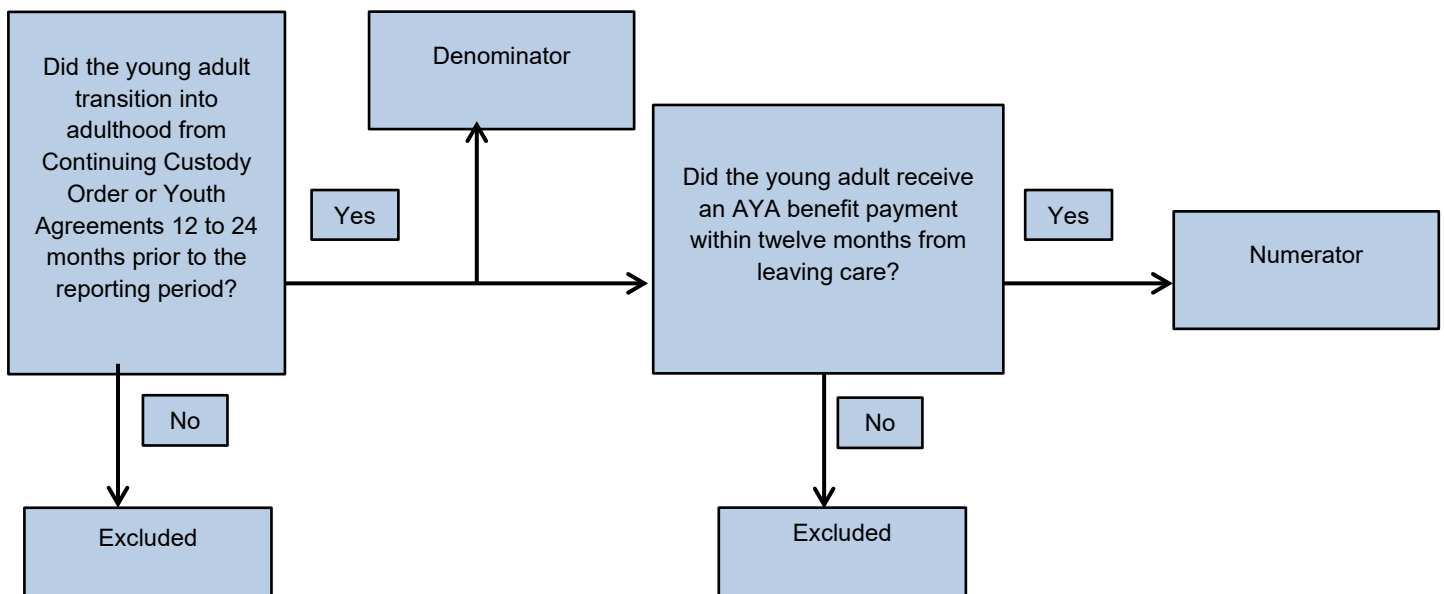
Did the young adult transition into adulthood from Continuing Custody Order or Youth Agreements 12 to 24 months prior to the reporting period?

Yes

Denominator

No

Excluded

Did the young adult receive an AYA benefit payment within twelve months from leaving care?

Yes

Numerator

No

Excluded